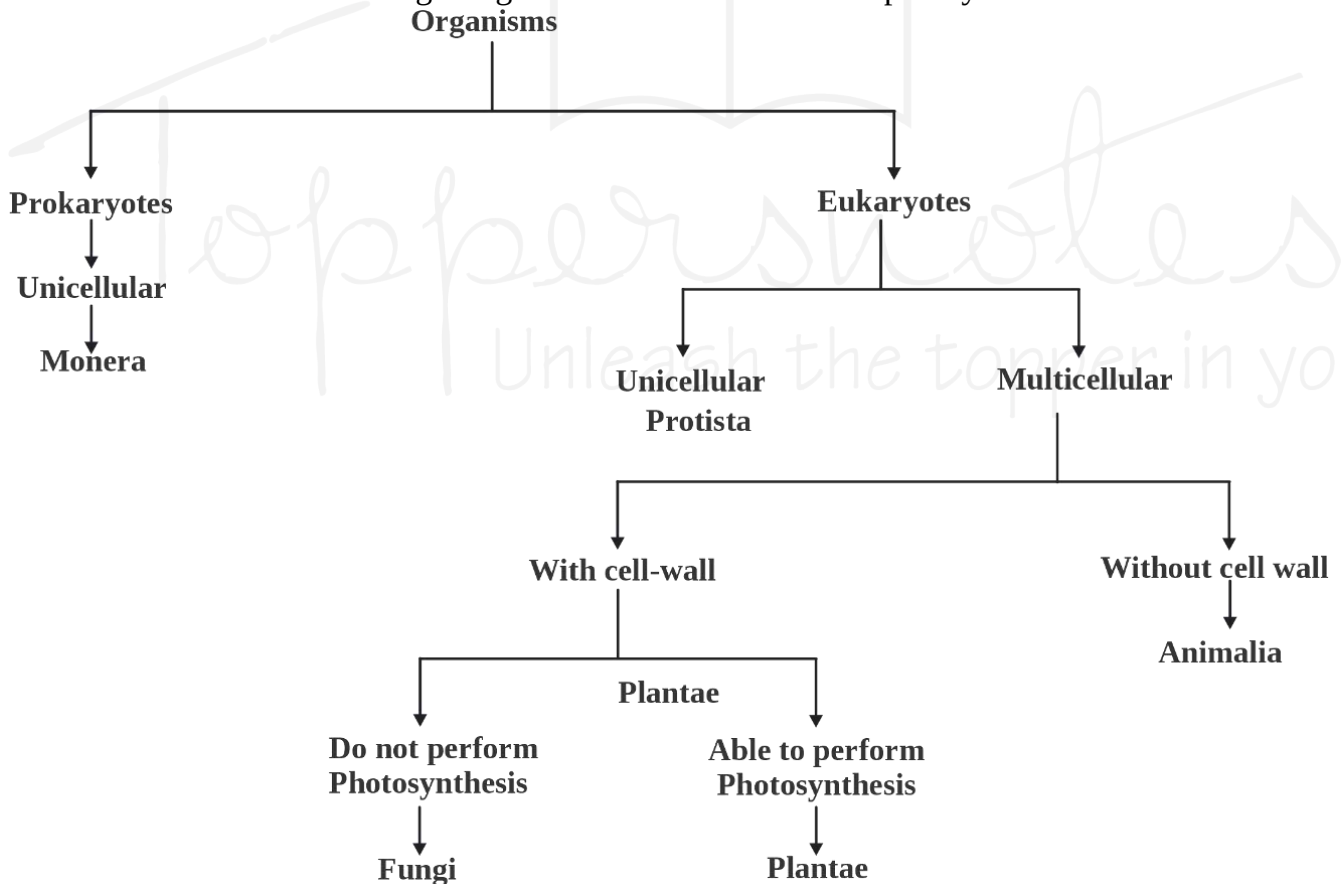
Organisms

Prokaryotes

Unicellular

Monera

Eukaryotes

Unicellular Protista

Multicellular

With cell-wall

Without cell wall

Animalia

Plantae

Do not perform Photosynthesis

Fungi

Able to perform Photosynthesis

Plantae

Toppersnotes
Unleash the topper in yo